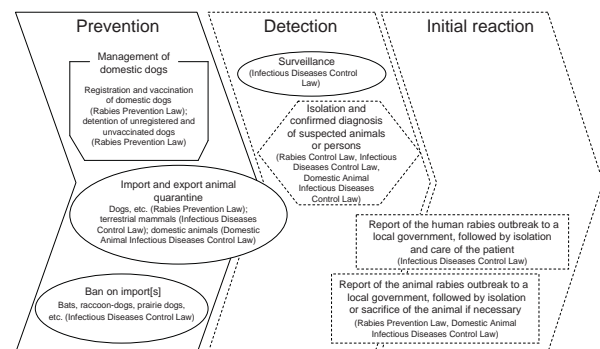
Prevention

Management of domestic dogs

Registration and vaccination of domestic dogs (Rabies Prevention Law); detention of unregistered and unvaccinated dogs (Rabies Prevention Law)

Import and export animal quarantine

Dogs, etc. (Rabies Prevention Law); terrestrial mammals (Infectious Diseases Control Law); domestic animals (Domestic Animal Infectious Diseases Control Law)

Ban on import[s]

Bats, raccoon-dogs, prairie dogs, etc. (Infectious Diseases Control Law)

Detection

Surveillance (Infectious Diseases Control Law)

Isolation and confirmed diagnosis of suspected animals or persons (Rabies Control Law, Infectious Diseases Control Law, Domestic Animal Infectious Diseases Control Law)

Initial reaction

Report of the human rabies outbreak to a local government, followed by isolation and care of the patient (Infectious Diseases Control Law)

Report of the animal rabies outbreak to a local government, followed by isolation or sacrifice of the animal if necessary (Rabies Prevention Law, Domestic Animal Infectious Diseases Control Law)